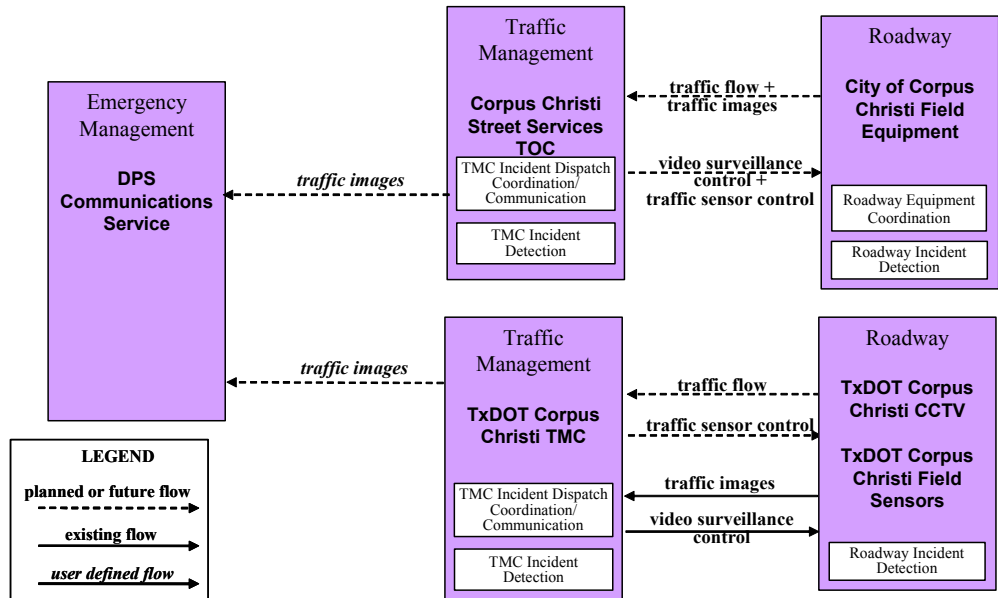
Emergency Management

DPS Communications Service

Traffic Management

Corpus Christi Street Services TOC

TMC Incident Dispatch Coordination/ Communication

TMC Incident Detection

Roadway

City of Corpus Christi Field Equipment

Roadway Equipment Coordination

Roadway Incident Detection

traffic flow + traffic images

video surveillance control + traffic sensor control

traffic images

traffic images

Traffic Management

TxDOT Corpus Christi TMC

TMC Incident Dispatch Coordination/ Communication

TMC Incident Detection

Roadway

TxDOT Corpus Christi CCTV

TxDOT Corpus Christi Field Sensors

Roadway Incident Detection

traffic flow

traffic sensor control

traffic images

video surveillance control

LEGEND

planned or future flow

existing flow

user defined flow